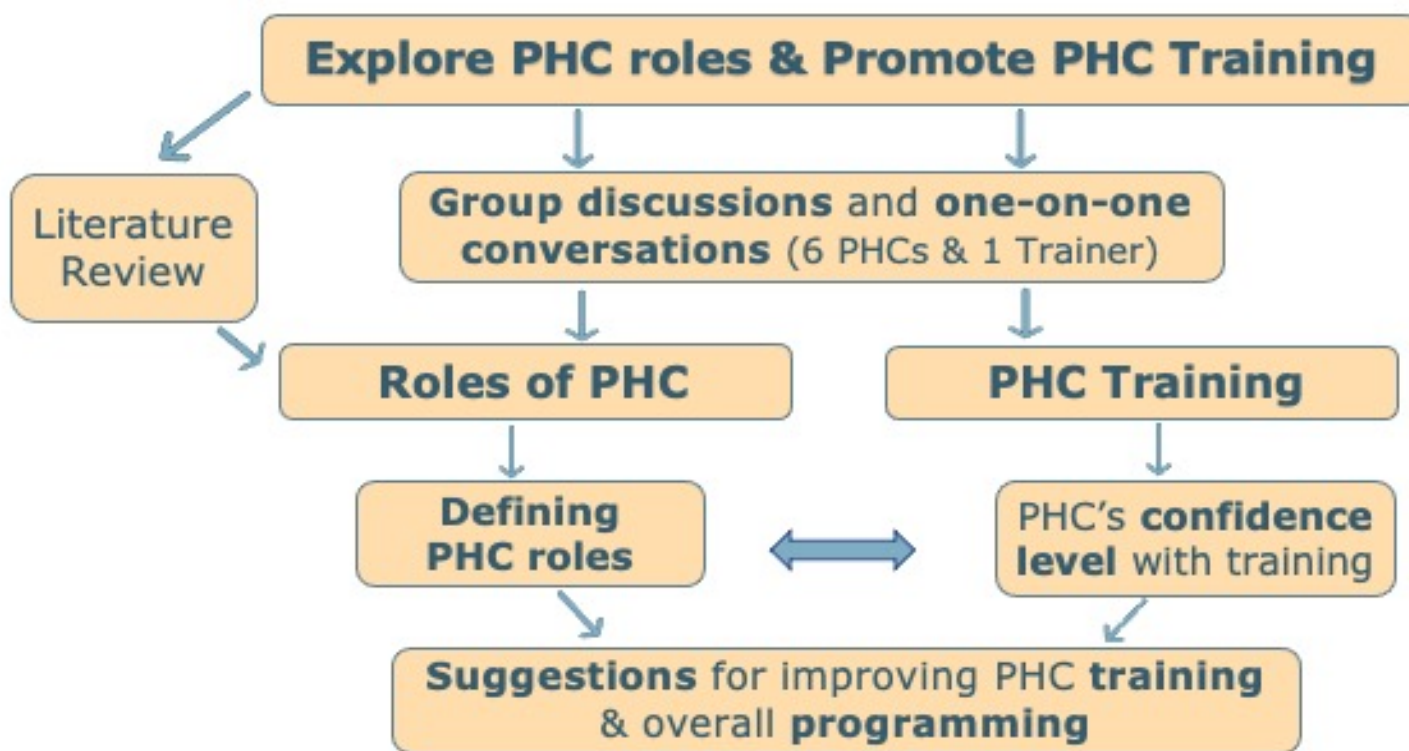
Explore PHC roles & Promote PHC Training

Literature Review

Group discussions and one-on-one conversations (6 PHCs & 1 Trainer)

Roles of PHC

PHC Training

Defining PHC roles

PHC's confidence level with training

Suggestions for improving PHC training & overall programming